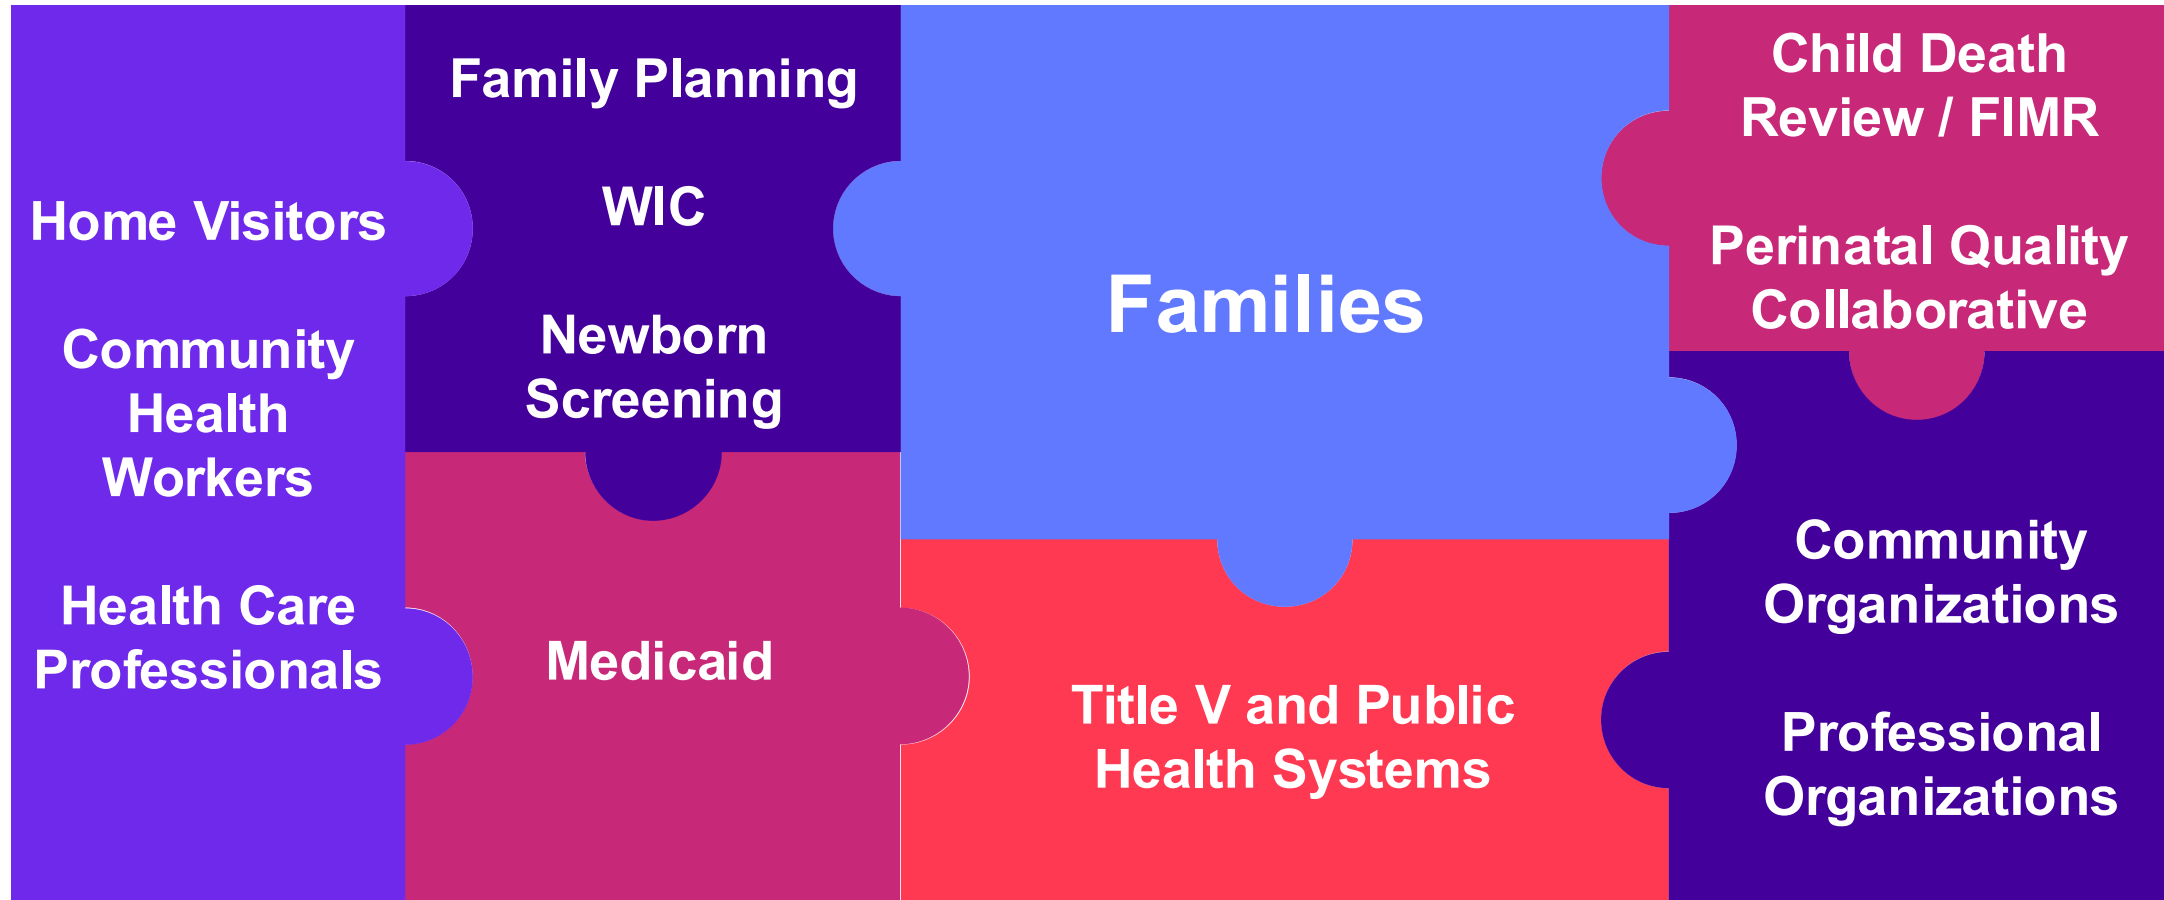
Home Visitors

Community Health Workers

Health Care Professionals

Family Planning

WIC

Newborn Screening

Medicaid

Families

Title V and Public Health Systems

Child Death Review / FIMR

Perinatal Quality Collaborative

Community Organizations

Professional Organizations